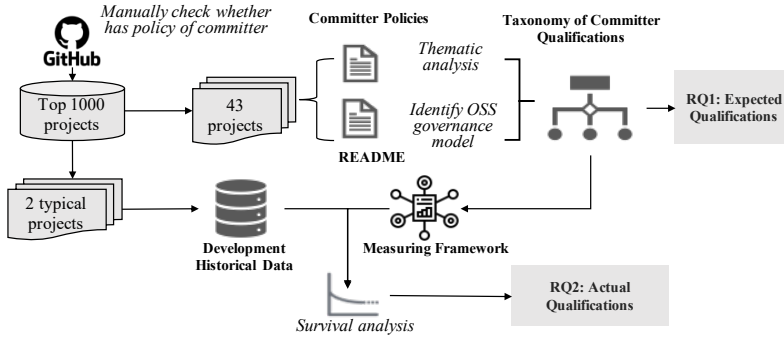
Manually check whether has policy of committer

GitHub

Top 1000 projects

43 projects

Committer Policies

Thematic analysis

Identify OSS governance model

README

Taxonomy of Committer Qualifications

RQ1: Expected Qualifications

2 typical projects

Development Historical Data

Measuring Framework

Survival analysis

RQ2: Actual Qualifications